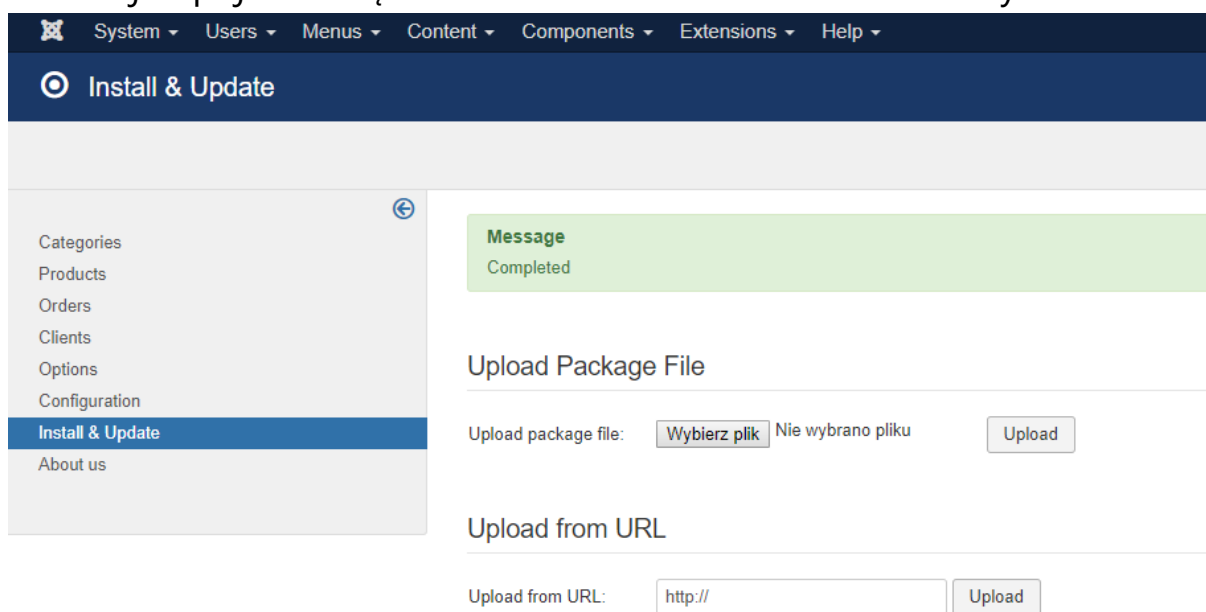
System ▾ Users ▾ Menus ▾ Content ▾ Components ▾ Extensions ▾ Help ▾

Install & Update

Categories
Products
Orders
Clients
Options
Configuration
Install & Update
About us

Message
Completed

Upload Package File

Upload package file: Wybierz plik Nie wybrano pliku Upload

Upload from URL

Upload from URL: http:// Upload